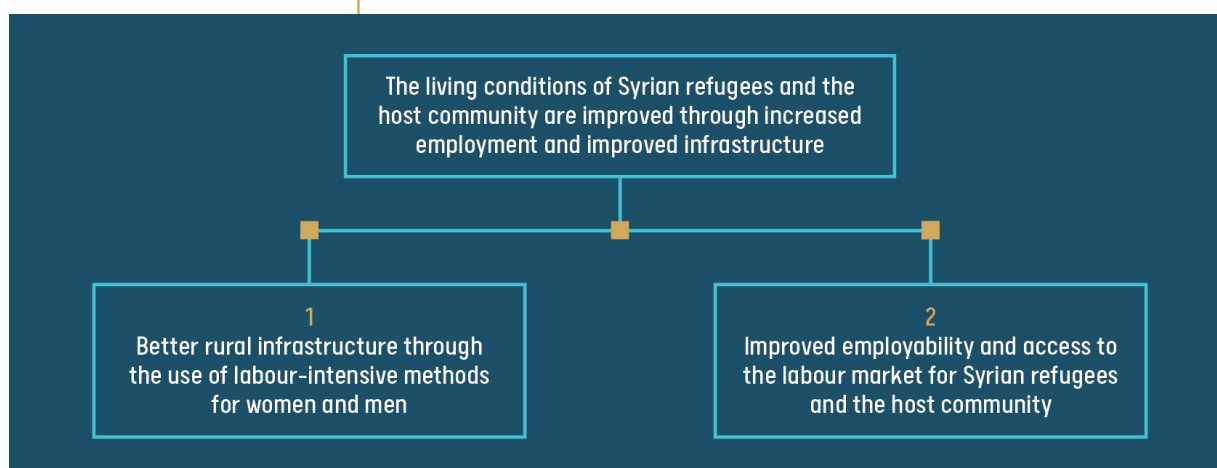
The living conditions of Syrian refugees and the host community are improved through increased employment and improved infrastructure

1
Better rural infrastructure through the use of labour-intensive methods for women and men

2
Improved employability and access to the labour market for Syrian refugees and the host community